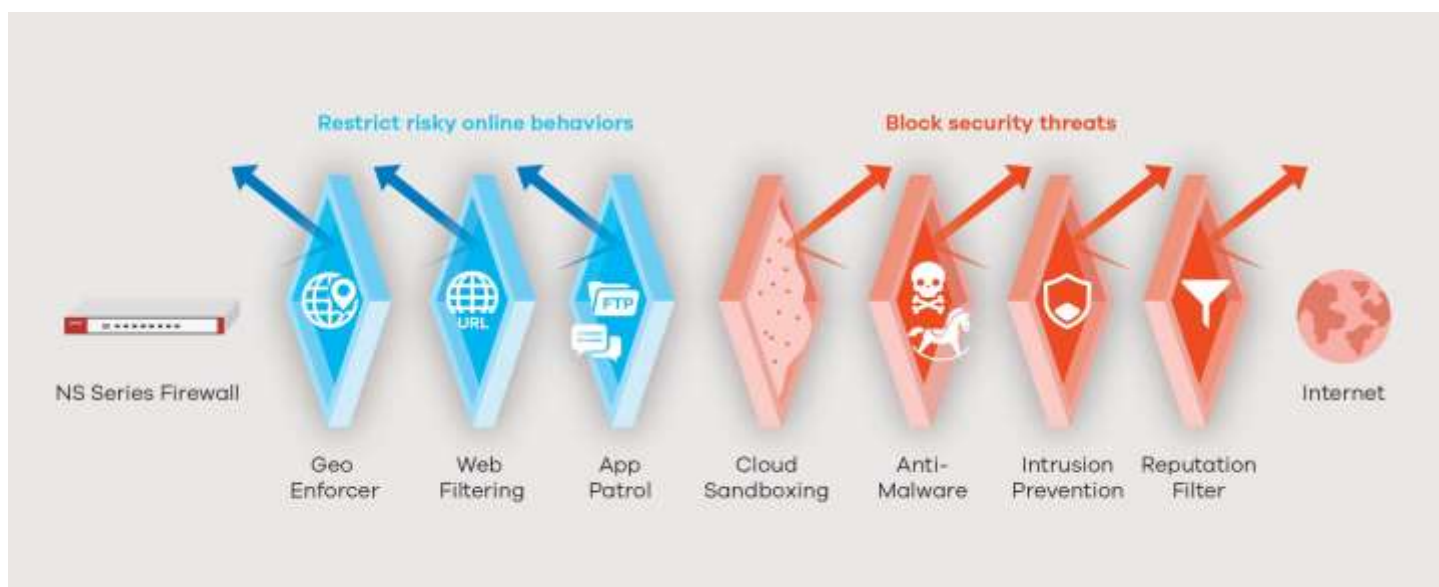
Restrict risky online behaviors

Block security threats

URL

FTP

NS Series Firewall

Geo Enforcer

Web Filtering

App Patrol

Cloud Sandboxing

Anti-Malware

Intrusion Prevention

Reputation Filter

Internet